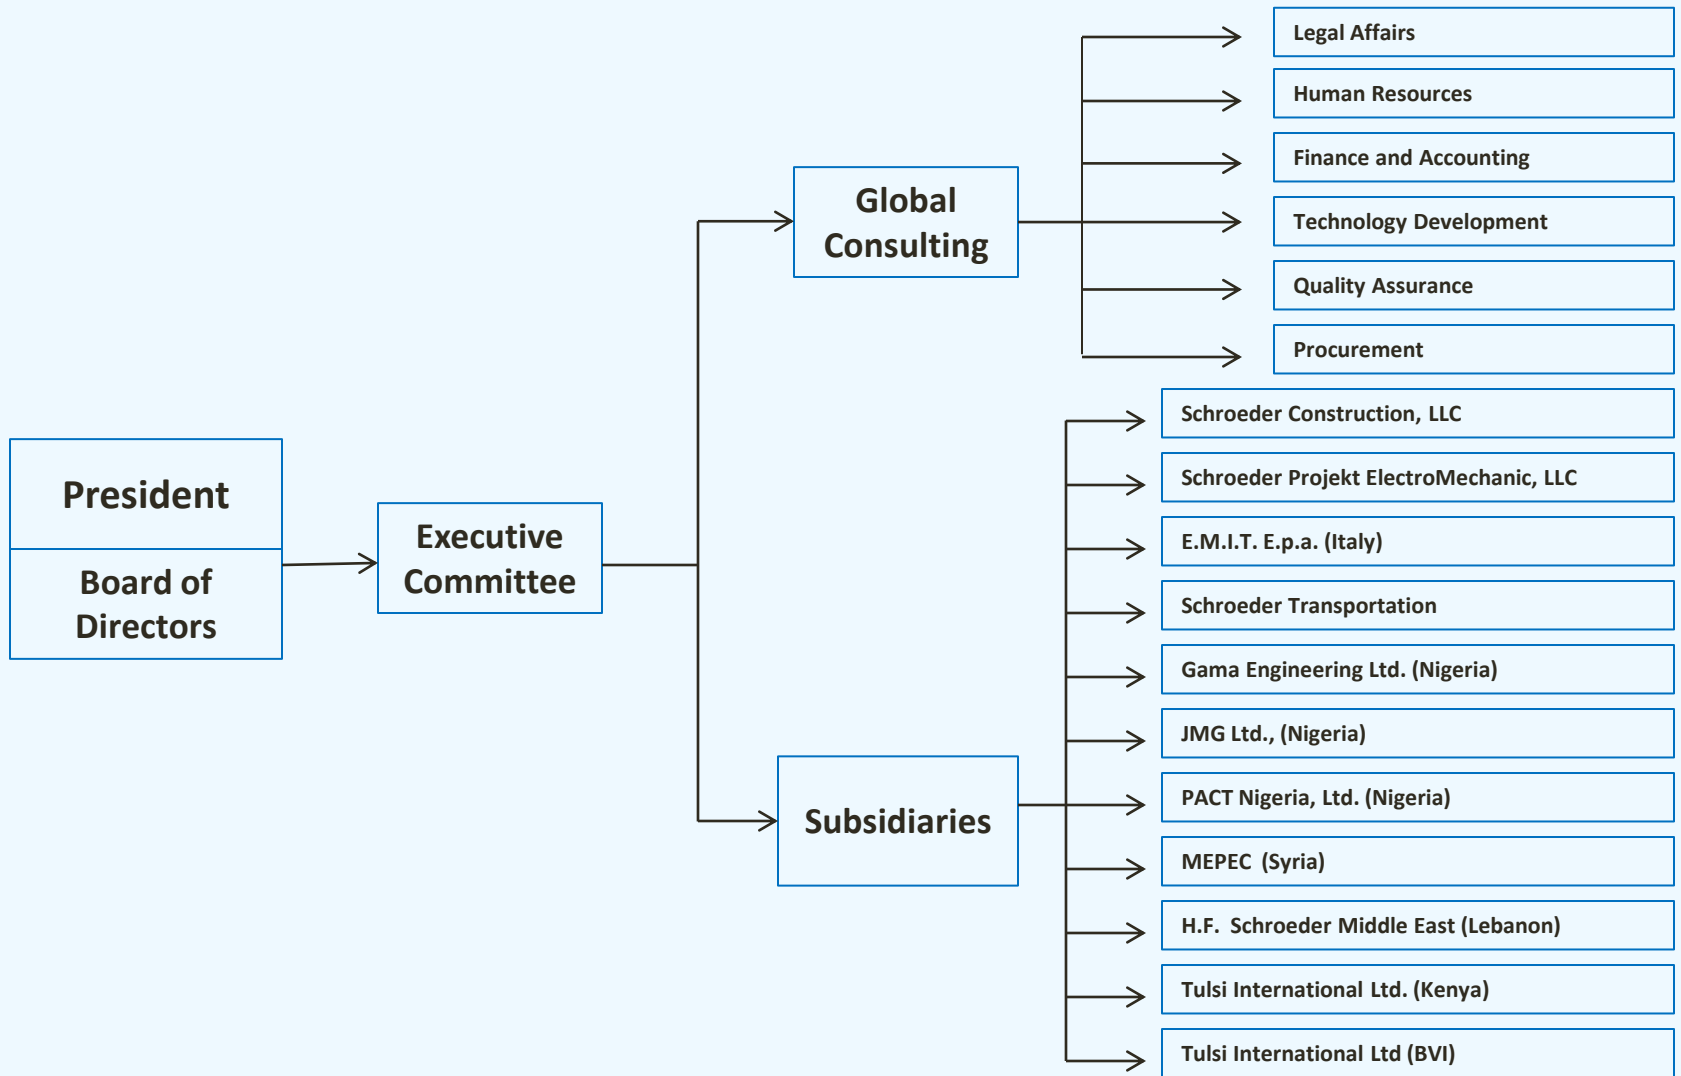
President

Board of Directors

Executive Committee

Global Consulting

Legal Affairs

Human Resources

Finance and Accounting

Technology Development

Quality Assurance

Procurement

Subsidiaries

Schroeder Construction, LLC

Schroeder Projekt ElectroMechanic, LLC

E.M.I.T. E.p.a. (Italy)

Schroeder Transportation

Gama Engineering Ltd. (Nigeria)

JMG Ltd., (Nigeria)

PACT Nigeria, Ltd. (Nigeria)

MEPEC (Syria)

H.F. Schroeder Middle East (Lebanon)

Tulsi International Ltd. (Kenya)

Tulsi International Ltd (BVI)